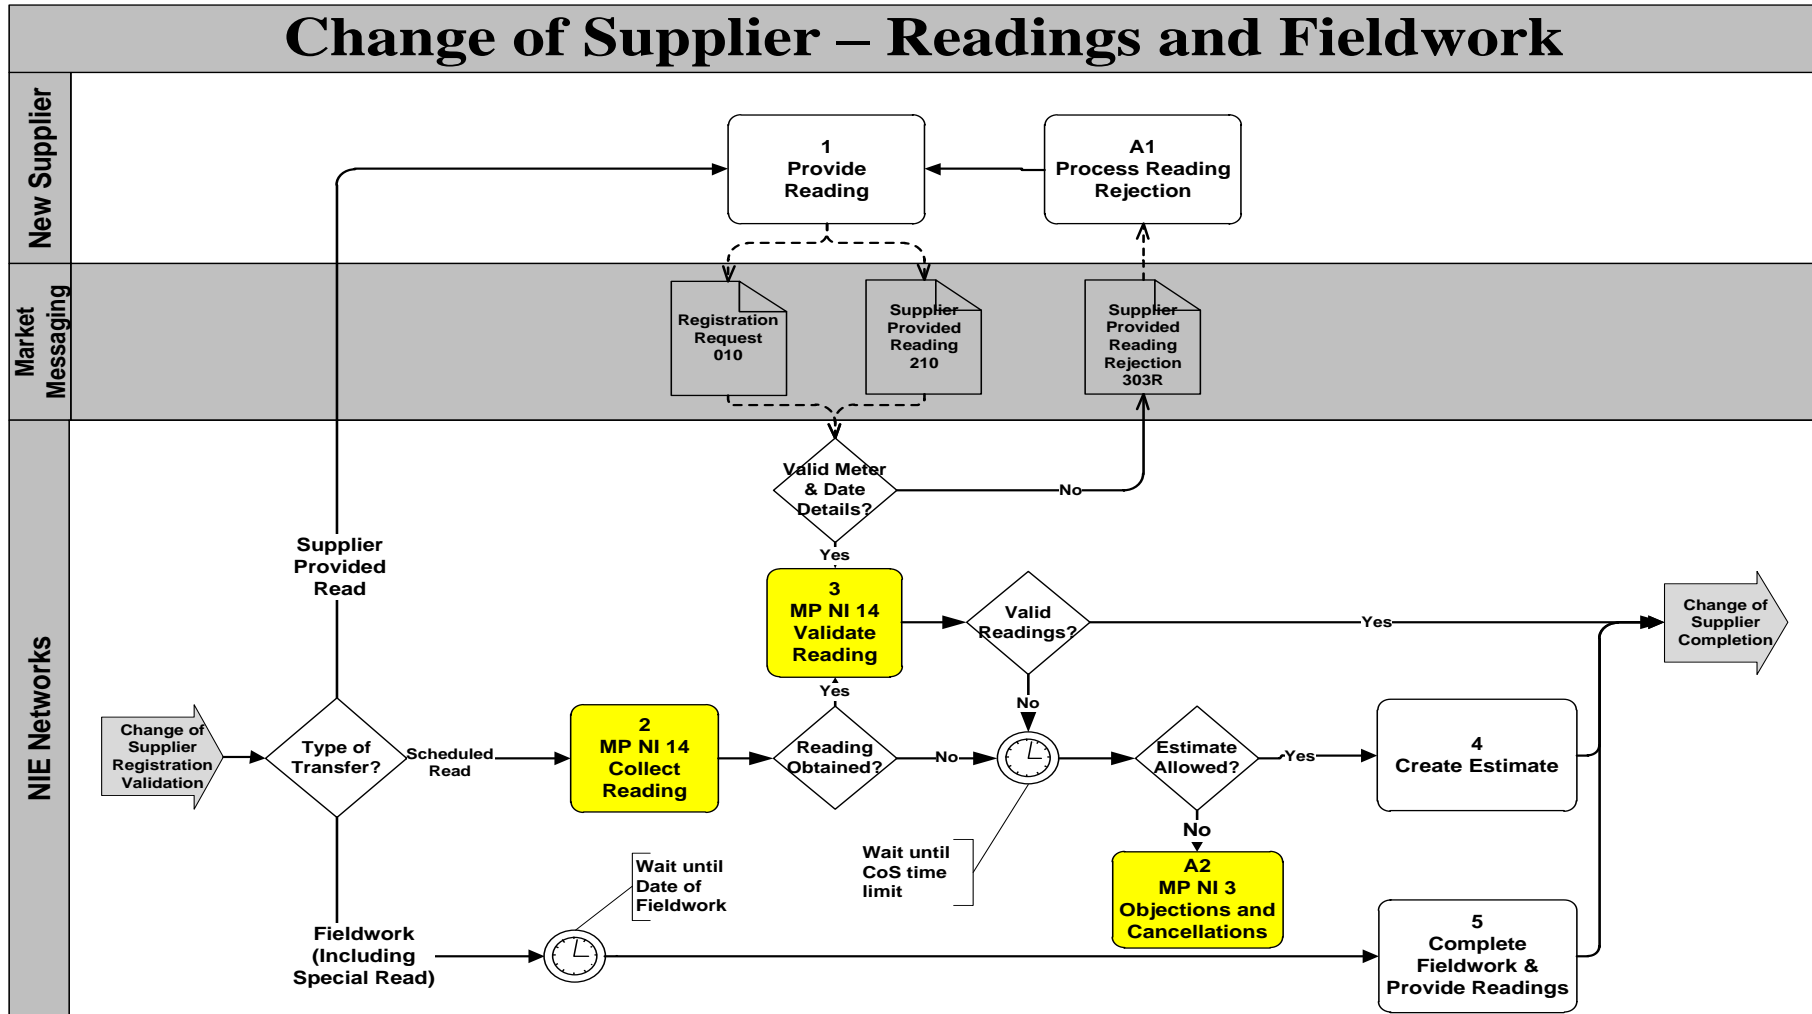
Change of Supplier – Readings and Fieldwork

New Supplier

1
Provide Reading

A1
Process Reading Rejection

Market Messaging

Registration Request 010

Supplier Provided Reading 210

Supplier Provided Reading Rejection 303R

NIE Networks

Valid Meter & Date Details?

No

Yes

Supplier Provided Read

3
MP NI 14
Validate Reading

Valid Readings?

Yes

Change of Supplier Completion

Yes

No

Change of Supplier Registration Validation

Type of Transfer?

Scheduled Read

2
MP NI 14
Collect Reading

Reading Obtained?

No

Estimate Allowed?

Yes

4
Create Estimate

No

A2
MP NI 3
Objections and Cancellations

Wait until CoS time limit

Wait until Date of Fieldwork

Fieldwork (Including Special Read)

5
Complete Fieldwork & Provide Readings